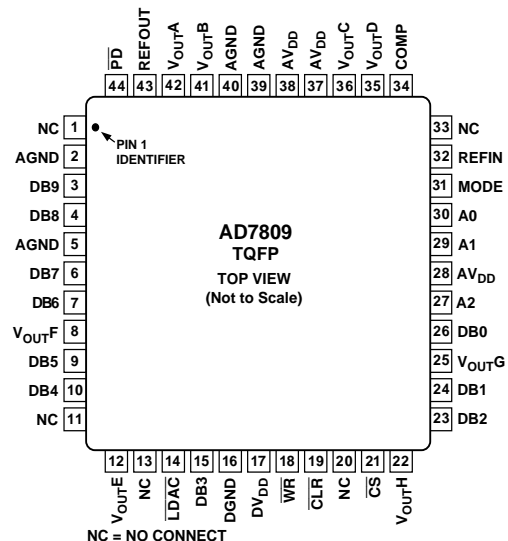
$\overline{PD}$ 44
REFOUT 43
$V_{OUT}A$ 42
$V_{OUT}B$ 41
AGND 40
AGND 39
$AV_{DD}$ 38
$AV_{DD}$ 37
$V_{OUT}C$ 36
$V_{OUT}D$ 35
COMP 34

NC 1
AGND 2
DB9 3
DB8 4
AGND 5
DB7 6
DB6 7
$V_{OUT}F$ 8
DB5 9
DB4 10
NC 11

PIN 1 IDENTIFIER

AD7809
TQFP
TOP VIEW
(Not to Scale)

33 NC
32 REFIN
31 MODE
30 A0
29 A1
28 $AV_{DD}$
27 A2
26 DB0
25 $V_{OUT}G$
24 DB1
23 DB2

12 $V_{OUT}E$
13 NC
14 $\overline{LDAC}$
15 DB3
16 DGND
17 $DV_{DD}$
18 $\overline{WR}$
19 $\overline{CLR}$
20 NC
21 $\overline{CS}$
22 $V_{OUT}H$

NC = NO CONNECT